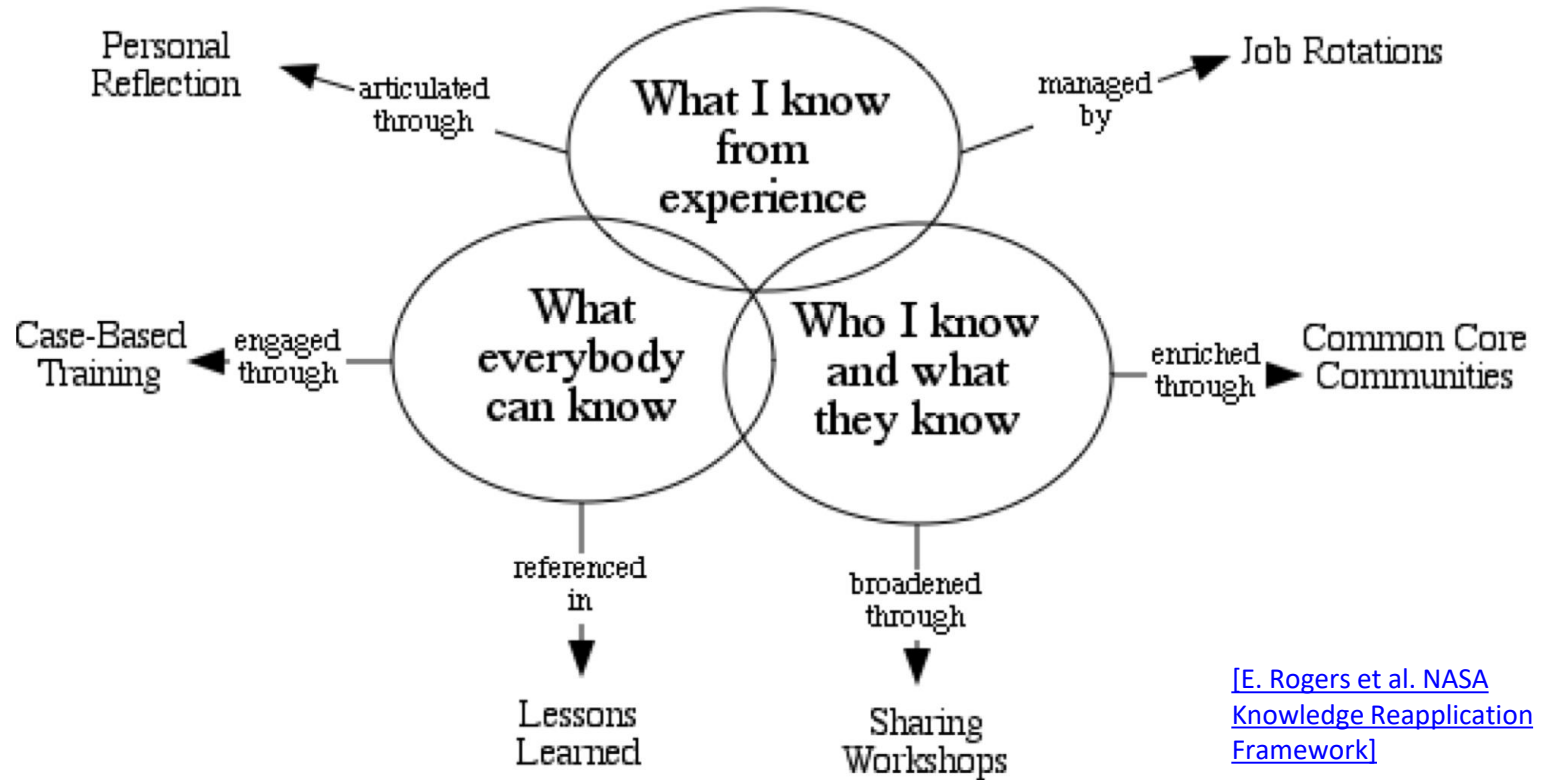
Personal Reflection

articulated through

What I know from experience

managed by

Job Rotations

Case-Based Training

engaged through

What everybody can know

Who I know and what they know

enriched through

Common Core Communities

referenced in

Lessons Learned

broadened through

Sharing Workshops

[E. Rogers et al. NASA Knowledge Reapplication Framework]